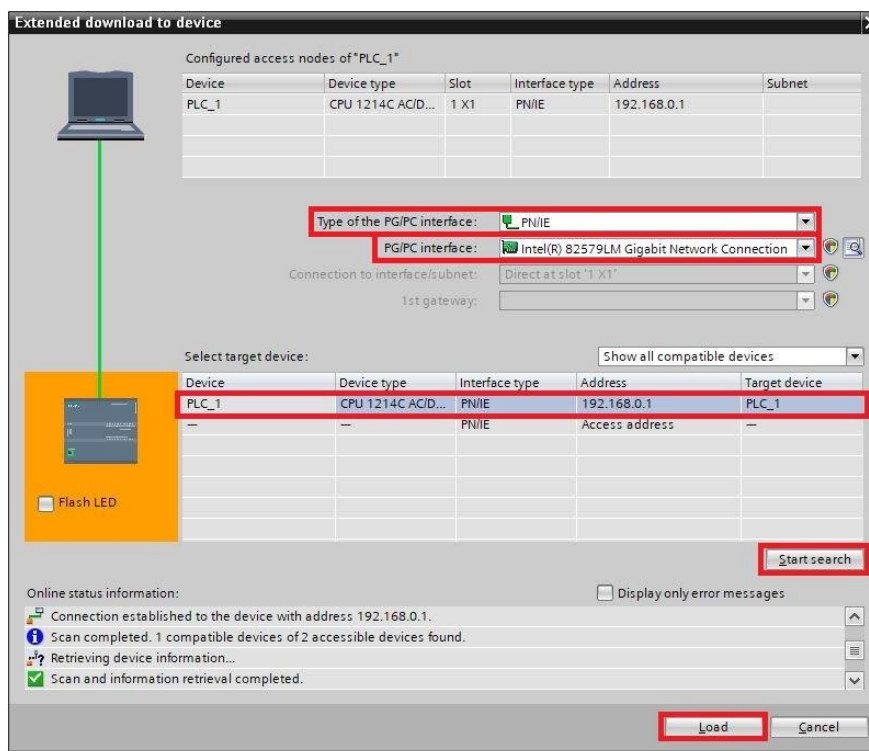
Extended download to device

Configured access nodes of "PLC_1"

| Device | Device type | Slot | Interface type | Address | Subnet |
|---|---|---|---|---|---|
| PLC_1 | CPU 1214C AC/D... | 1 X1 | PN/IE | 192.168.0.1 | |

Type of the PG/PC interface: PN/IE

PG/PC interface: Intel(R) 82579LM Gigabit Network Connection

Connection to interface/subnet: Direct at slot '1 X1'

1st gateway:

Select target device: Show all compatible devices

| Device | Device type | Interface type | Address | Target device |
|---|---|---|---|---|
| PLC_1 | CPU 1214C AC/D... | PN/IE | 192.168.0.1 | PLC_1 |
| — | — | PN/IE | Access address | — |

Flash LED

Start search

Online status information:

Display only error messages

Connection established to the device with address 192.168.0.1.

Scan completed. 1 compatible devices of 2 accessible devices found.

Retrieving device information...

Scan and information retrieval completed.

Load

Cancel